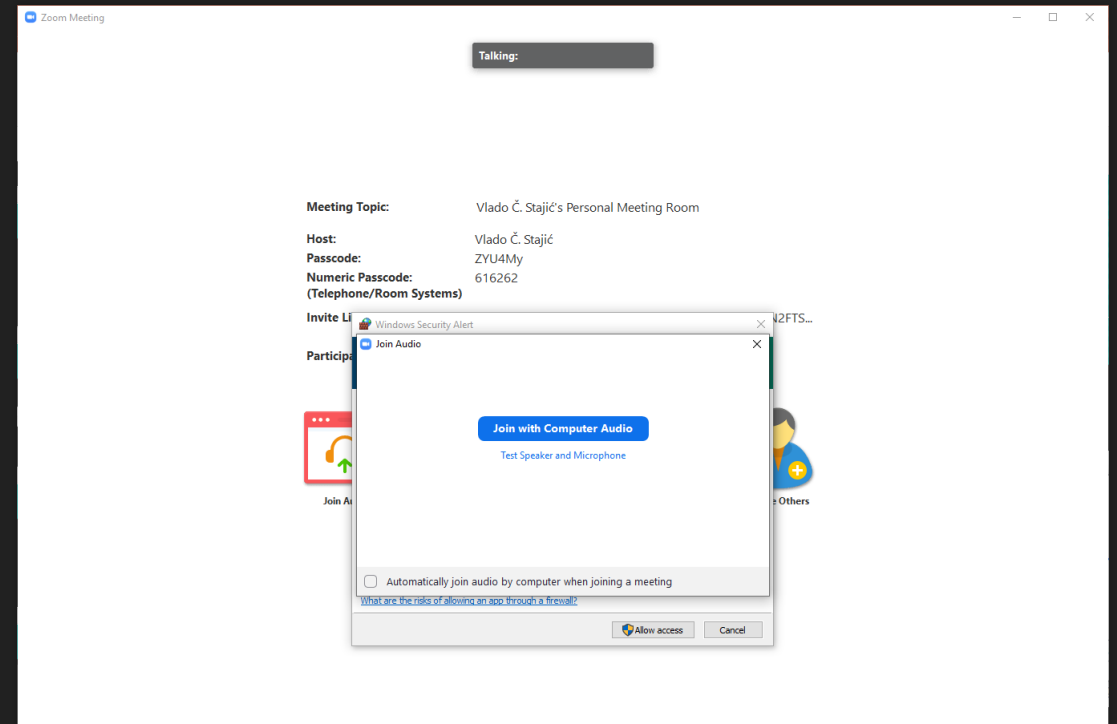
Zoom Meeting

Talking:

Meeting Topic: Vlado Č. Stajić's Personal Meeting Room

Host: Vlado Č. Stajić
Passcode: ZYU4My
Numeric Passcode: (Telephone/Room Systems) 616262

Invite Li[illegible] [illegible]2FTS...

Participa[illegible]

Windows Security Alert

Join Audio

Join with Computer Audio

Test Speaker and Microphone

Automatically join audio by computer when joining a meeting

What are the risks of allowing an app through a firewall?

Allow access

Cancel

Join A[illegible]

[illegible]e Others